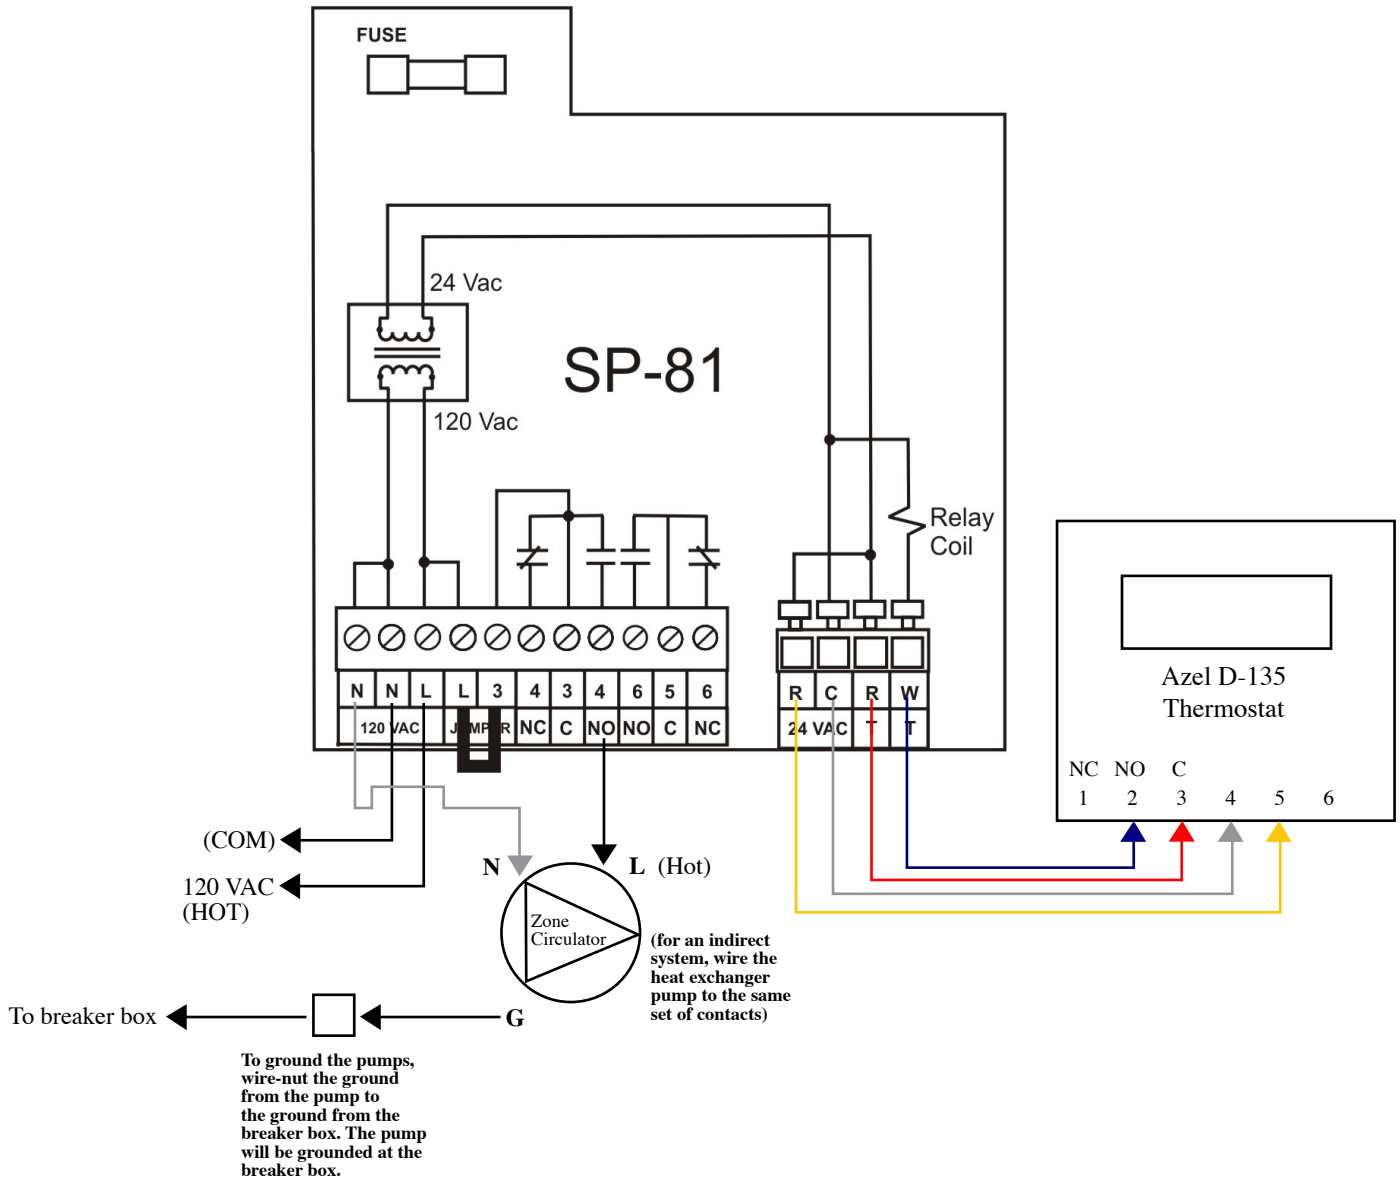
FUSE

24 Vac

SP-81

120 Vac

Relay Coil

| N | N | L | L | 3 | 4 | 3 | 4 | 6 | 5 | 6 |
|---|---|---|---|---|---|---|---|---|---|---|
| 120 VAC | | | JUMPER | | NC | C | NO | NO | C | NC |

| R | C | R | W |
|---|---|---|---|
| 24 VAC | | T | T |

Azel D-135
Thermostat

NC NO C
1 2 3 4 5 6

(COM)

120 VAC
(HOT)

N

L (Hot)

Zone
Circulator

(for an indirect system, wire the heat exchanger pump to the same set of contacts)

To breaker box

G

To ground the pumps, wire-nut the ground from the pump to the ground from the breaker box. The pump will be grounded at the breaker box.